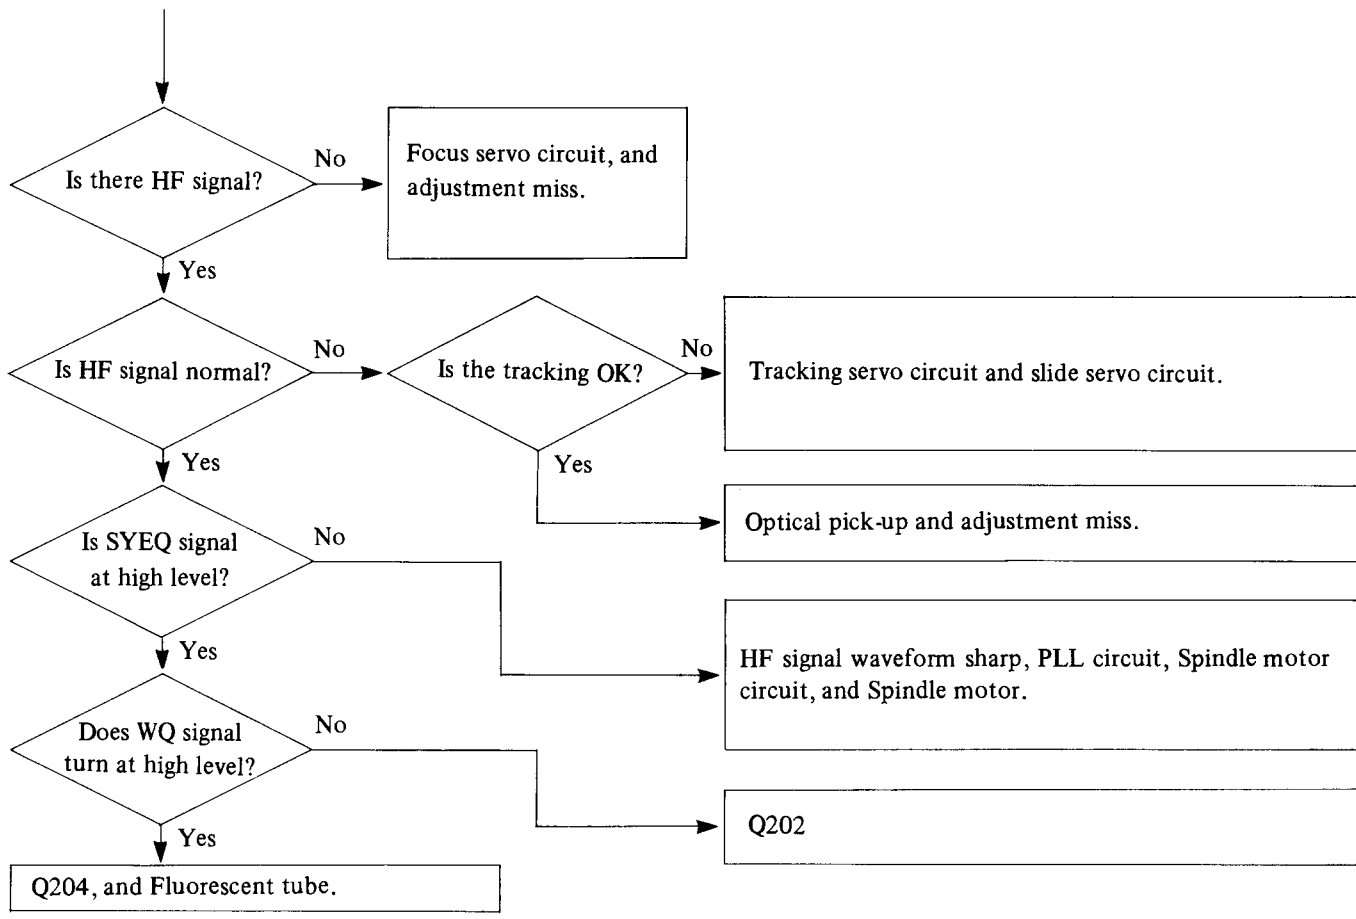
Is there HF signal?

No

Focus servo circuit, and adjustment miss.

Yes

Is HF signal normal?

No

Is the tracking OK?

No

Tracking servo circuit and slide servo circuit.

Yes

Yes

Optical pick-up and adjustment miss.

Is SYEQ signal at high level?

No

HF signal waveform sharp, PLL circuit, Spindle motor circuit, and Spindle motor.

Yes

Does WQ signal turn at high level?

No

Q202

Yes

Q204, and Fluorescent tube.